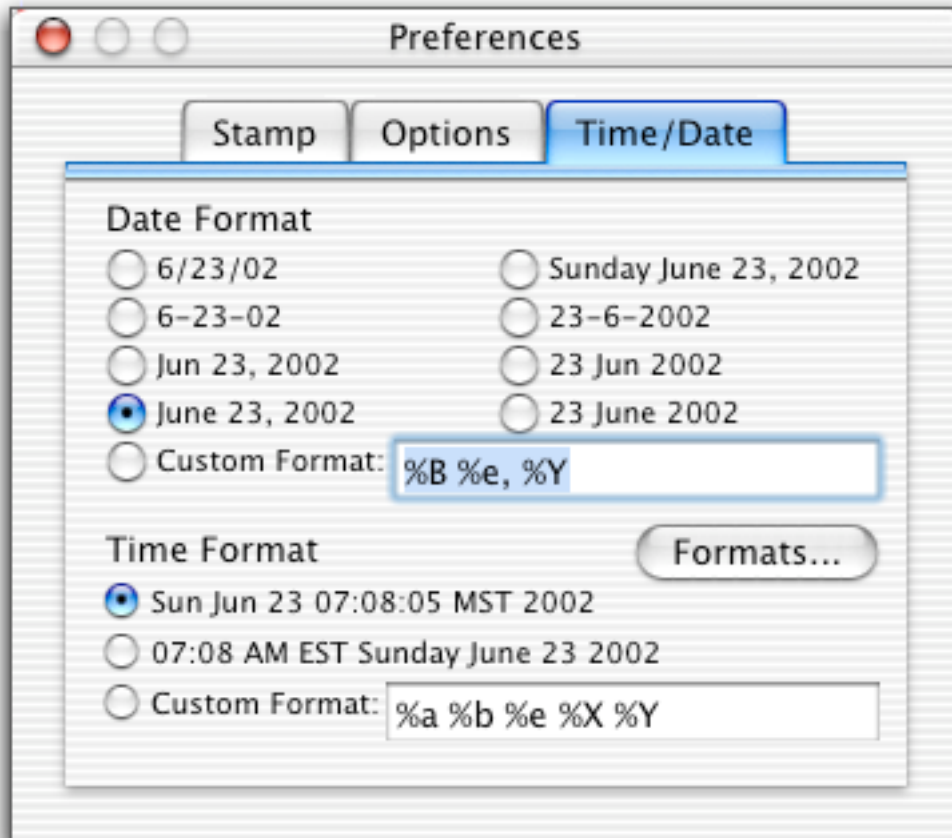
Preferences

Stamp Options Time/Date

Date Format

6/23/02
6-23-02
Jun 23, 2002
June 23, 2002
Custom Format: %B %e, %Y

Sunday June 23, 2002
23-6-2002
23 Jun 2002
23 June 2002

Time Format

Formats...

Sun Jun 23 07:08:05 MST 2002
07:08 AM EST Sunday June 23 2002
Custom Format: %a %b %e %X %Y